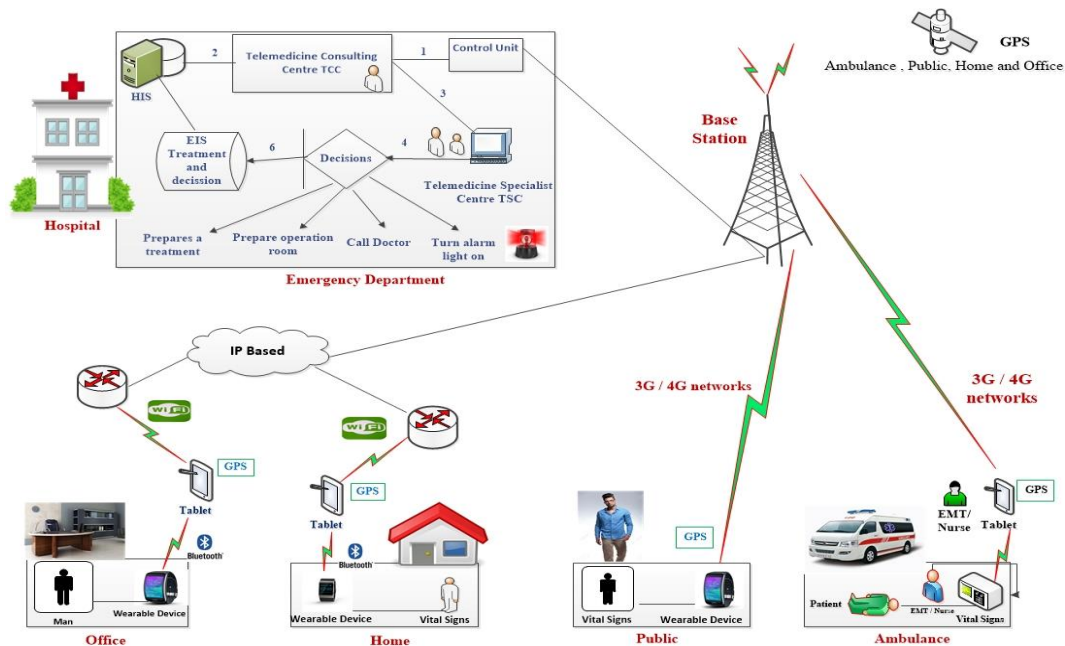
GPS
Ambulance , Public, Home and Office

HIS
2
Telemedicine Consulting Centre TCC
1
Control Unit
3
EIS Treatment and decission
6
Decisions
4
Telemedicine Specialist Centre TSC
Prepares a treatment
Prepare operation room
Call Doctor
Turn alarm light on
Hospital
Emergency Department

Base Station

IP Based
WiFi
WiFi
GPS
Tablet
Bluetooth
GPS
Tablet
Bluetooth
Man
Wearable Device
Office
Wearable Device
Vital Signs
Home

3G / 4G networks
GPS
Vital Signs
Wearable Device
Public

3G / 4G networks
GPS
EMT/ Nurse
Tablet
Patient
EMT / Nurse
Vital Signs
Ambulance